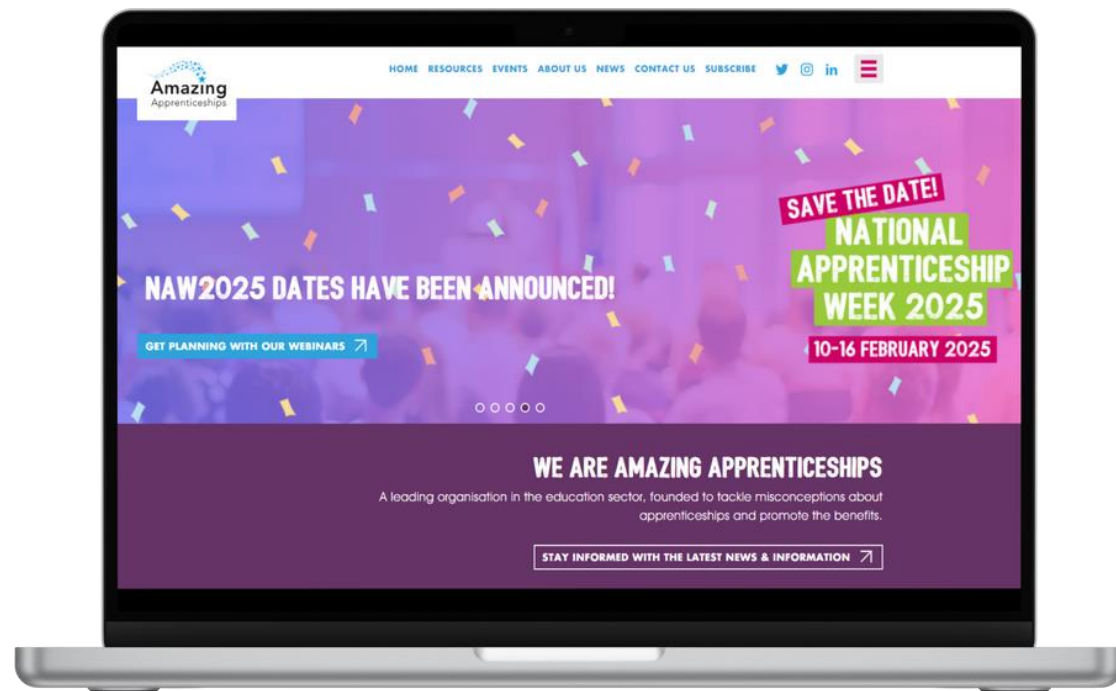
Amazing
Apprenticeships

HOME RESOURCES EVENTS ABOUT US NEWS CONTACT US SUBSCRIBE

NAW2025 DATES HAVE BEEN ANNOUNCED!

GET PLANNING WITH OUR WEBINARS

SAVE THE DATE!
NATIONAL APPRENTICESHIP WEEK 2025
10-16 FEBRUARY 2025

WE ARE AMAZING APPRENTICESHIPS

A leading organisation in the education sector, founded to tackle misconceptions about apprenticeships and promote the benefits.

STAY INFORMED WITH THE LATEST NEWS & INFORMATION